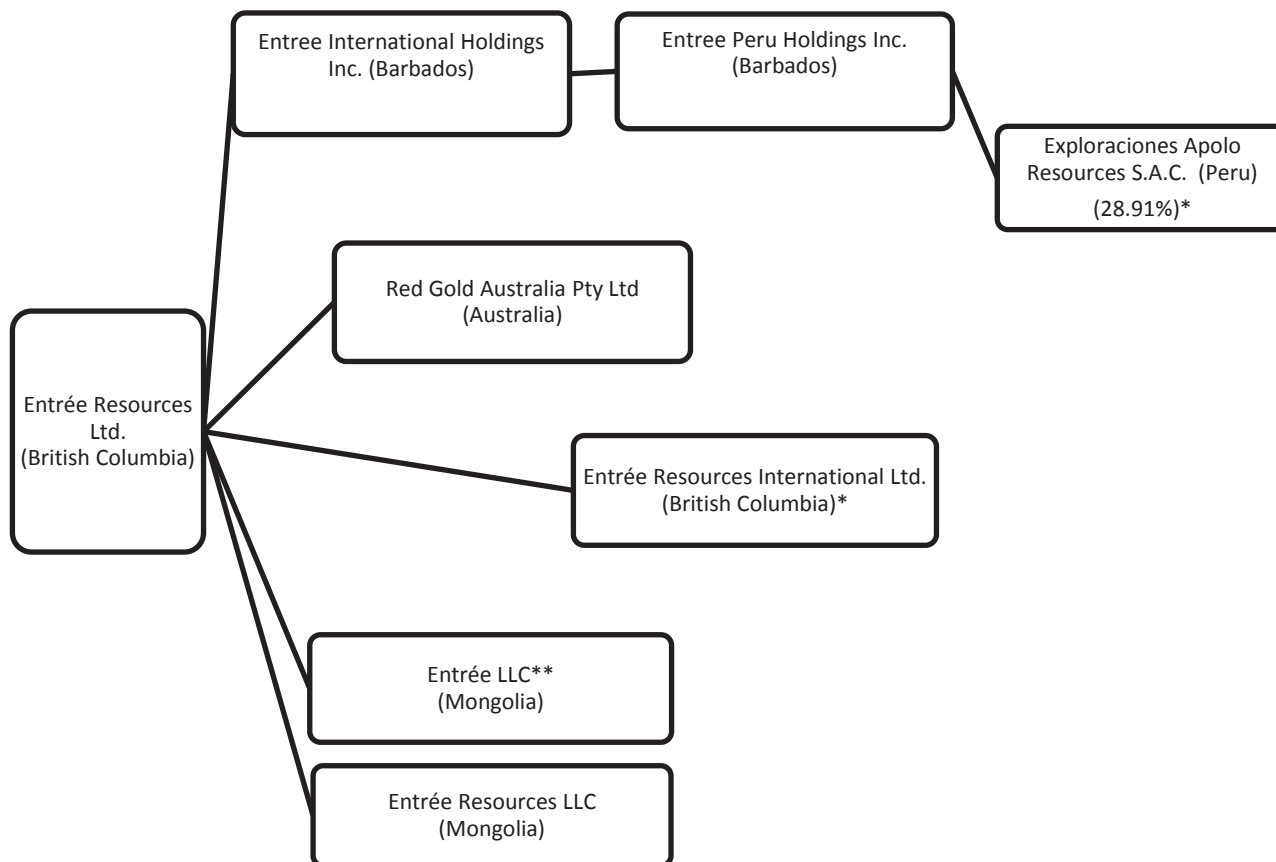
Entree International Holdings Inc. (Barbados)

Entree Peru Holdings Inc. (Barbados)

Exploraciones Apolo Resources S.A.C. (Peru) (28.91%)*

Red Gold Australia Pty Ltd (Australia)

Entrée Resources Ltd. (British Columbia)

Entrée Resources International Ltd. (British Columbia)*

Entrée LLC** (Mongolia)

Entrée Resources LLC (Mongolia)